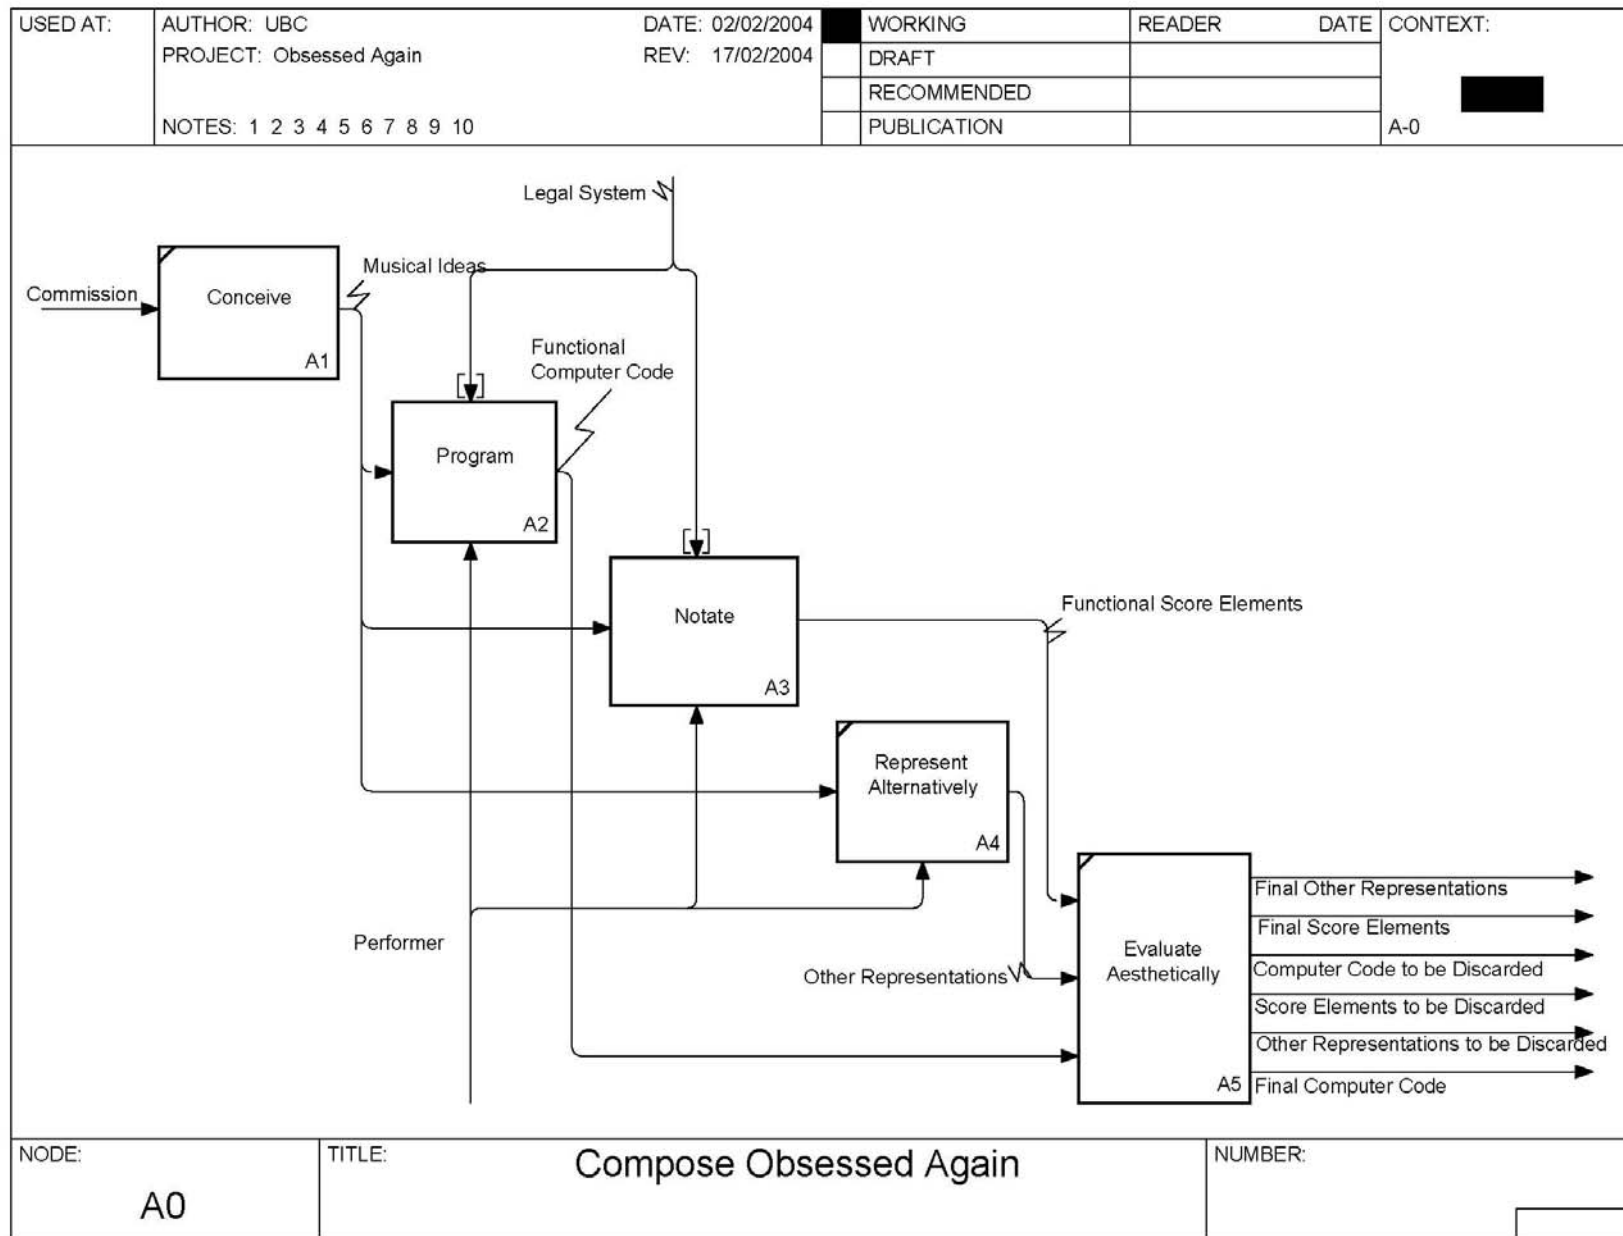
| USED AT: | AUTHOR: UBC | DATE: 02/02/2004 | | WORKING | READER | DATE | CONTEXT: |
|---|---|---|---|---|---|---|---|
| | PROJECT: Obsessed Again | REV: 17/02/2004 | | DRAFT | | | |
| | | | | RECOMMENDED | | | |
| | NOTES: 1 2 3 4 5 6 7 8 9 10 | | | PUBLICATION | | | A-0 |

Legal System

Commission

Conceive

A1

Musical Ideas

Functional Computer Code

Program

A2

Notate

A3

Functional Score Elements

Represent Alternatively

A4

Evaluate Aesthetically

A5

Performer

Other Representations

Final Other Representations

Final Score Elements

Computer Code to be Discarded

Score Elements to be Discarded

Other Representations to be Discarded

Final Computer Code

NODE: A0

TITLE: Compose Obsessed Again

NUMBER: